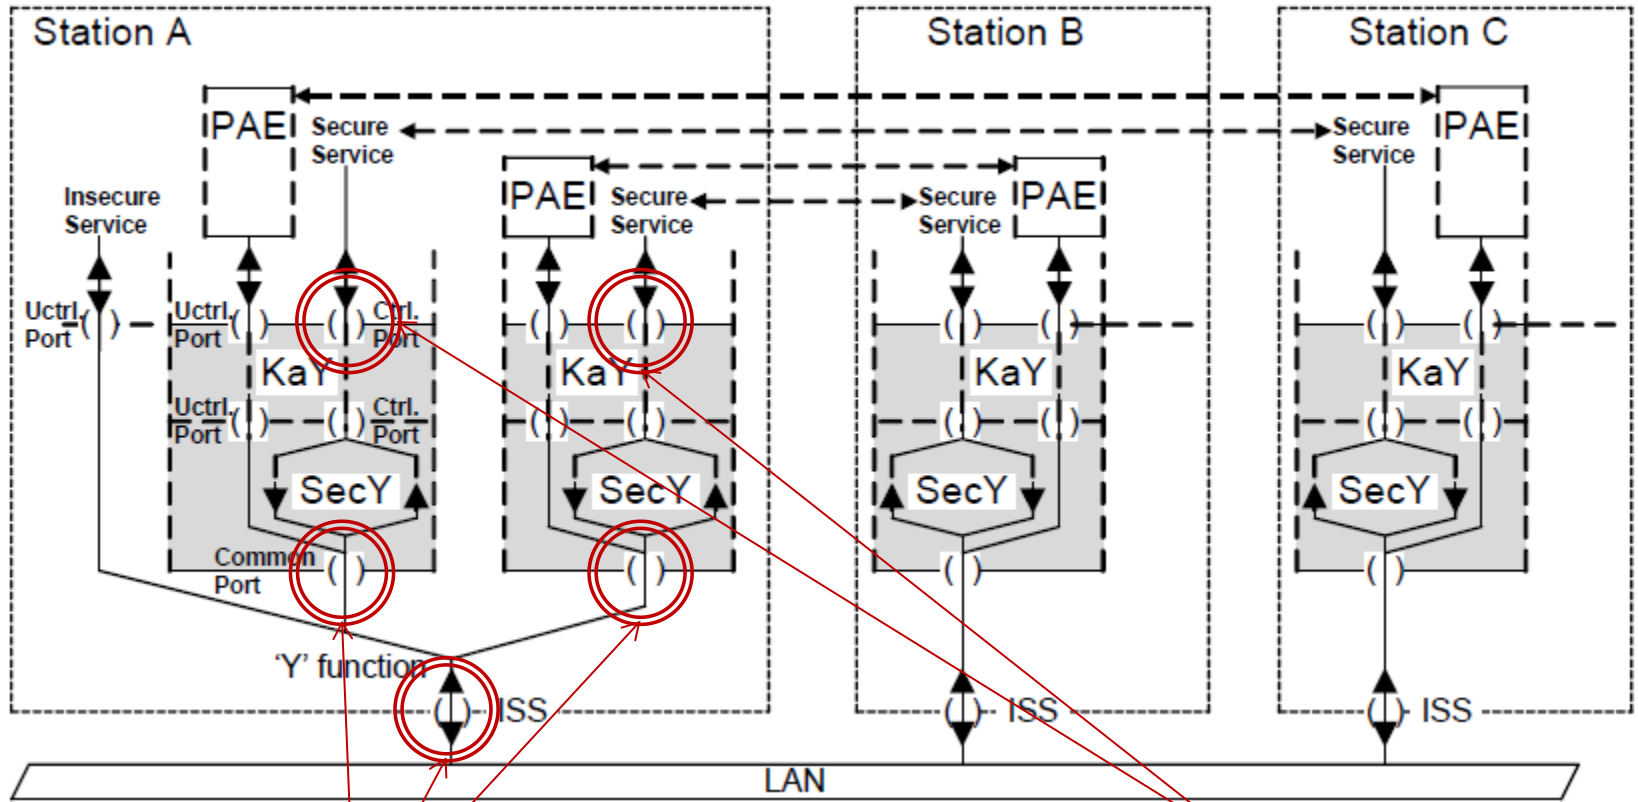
Station A

Station B

Station C

PAE

Secure Service

PAE

Secure Service

Secure Service

PAE

Secure Service

PAE

Insecure Service

Uctrl. Port

Uctrl. Port

Ctrl. Port

KaY

Uctrl. Port

Ctrl. Port

SecY

Common Port

KaY

SecY

KaY

SecY

KaY

SecY

'Y' function

ISS

ISS

ISS

LAN